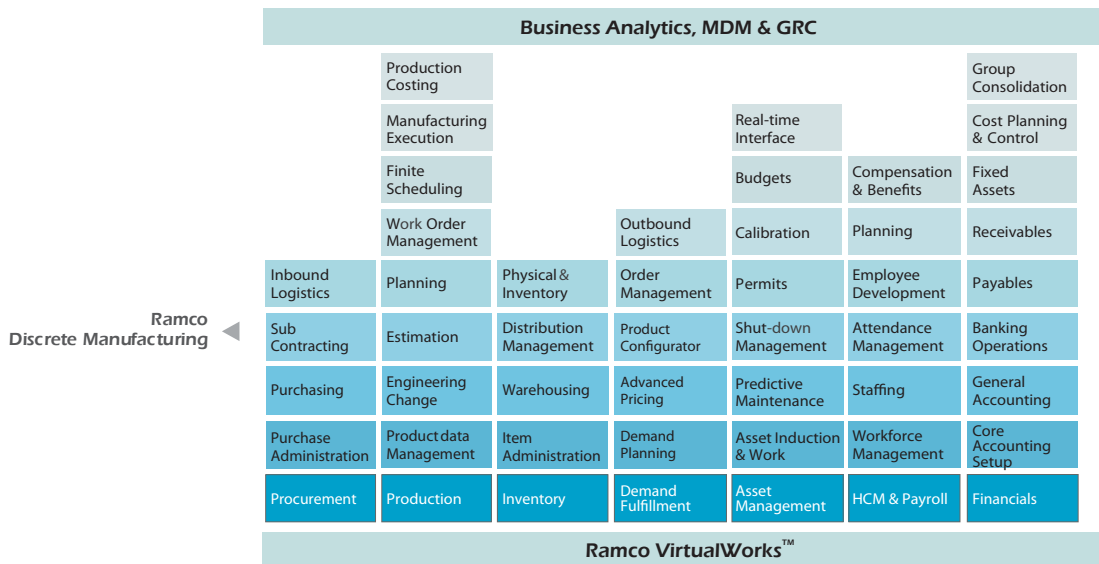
Business Analytics, MDM & GRC

Ramco Discrete Manufacturing

| Procurement | Production | Inventory | Demand Fulfillment | Asset Management | HCM & Payroll | Financials |
|---|---|---|---|---|---|---|
| Purchase Administration | Product data Management | Item Administration | Demand Planning | Asset Induction & Work | Workforce Management | Core Accounting Setup |
| Purchasing | Engineering Change | Warehousing | Advanced Pricing | Predictive Maintenance | Staffing | General Accounting |
| Sub Contracting | Estimation | Distribution Management | Product Configurator | Shut-down Management | Attendance Management | Banking Operations |
| Inbound Logistics | Planning | Physical & Inventory | Order Management | Permits | Employee Development | Payables |
| | Work Order Management | | Outbound Logistics | Calibration | Planning | Receivables |
| | Finite Scheduling | | | Budgets | Compensation & Benefits | Fixed Assets |
| | Manufacturing Execution | | | Real-time Interface | | Cost Planning & Control |
| | Production Costing | | | | | Group Consolidation |

Ramco VirtualWorks™